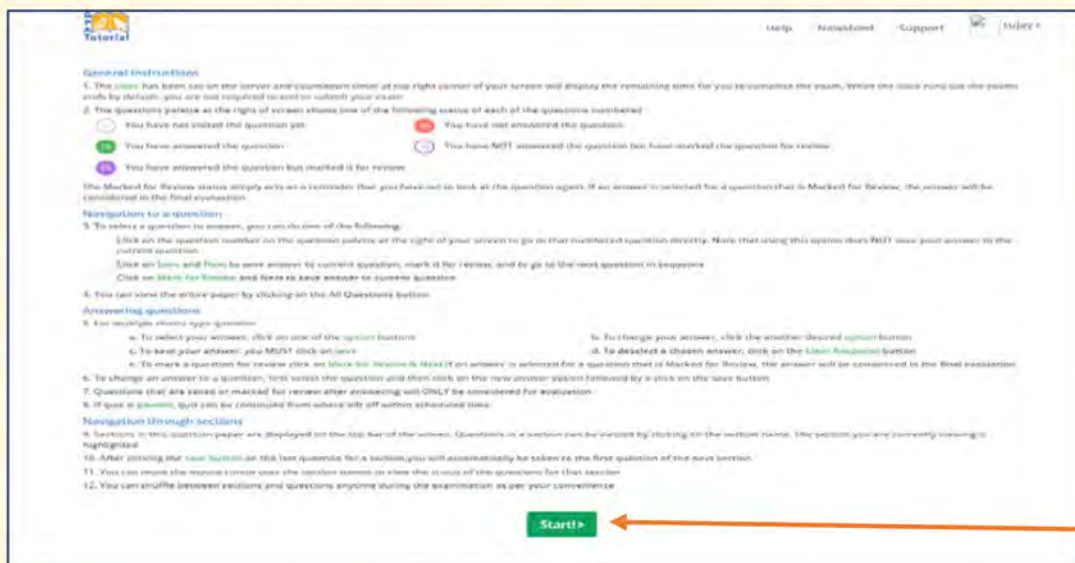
Tutorial

Help Newsfeed Support Isdey

General Instructions
1. The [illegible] has been set on the server and countdown timer at top right corner of your screen will display the remaining time for you to complete the exam. When the clock runs out the exam ends by default, you are not required to end or submit your exam.
2. The questions palette at the right of screen shows one of the following status of each of the questions numbered:
You have not visited the question yet.
You have not answered the question.
You have answered the question.
You have NOT answered the question but have marked the question for review.
You have answered the question but marked it for review.
The Marked for Review status simply acts as a reminder that you have set to look at the question again. If an answer is selected for a question that is Marked for Review, the answer will be considered in the final evaluation.

Navigation to a question
3. To select a question to answer, you can do one of the following:
Click on the question number on the question palette at the right of your screen to go to that numbered question directly. Note that using this option does NOT save your answer to the current question.
Click on Save and Next to save answer to current question, mark it for review, and to go to the next question in sequence.
Click on Mark for Review and Next to save answer to current question.
4. You can view the entire paper by clicking on the All Questions button.

Answering questions
5. For multiple choice type question:
a. To select your answer, click on one of the option buttons
b. To change your answer, click the another desired option button
c. To save your answer, you MUST click on save
d. To deselect a chosen answer, click on the Clear Response button
e. To mark a question for review click on Mark for Review & Next. If an answer is selected for a question that is Marked for Review, the answer will be considered in the final evaluation.
6. To change an answer to a question, first select the question and then click on the new answer option followed by a click on the save button.
7. Questions that are saved or marked for review after answering will ONLY be considered for evaluation.
8. If quiz is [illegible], quiz can be continued from where left off within scheduled time.

Navigation through sections
9. Sections in this question paper are displayed on the top bar of the screen. Questions in a section can be viewed by clicking on the section name. The section you are currently viewing is highlighted.
10. After clicking the save button on the last question for a section, you will automatically be taken to the first question of the next section.
11. You can move the mouse cursor over the section names to view the status of the questions for that section.
12. You can shuffle between sections and questions anytime during the examination as per your convenience.

Start!>